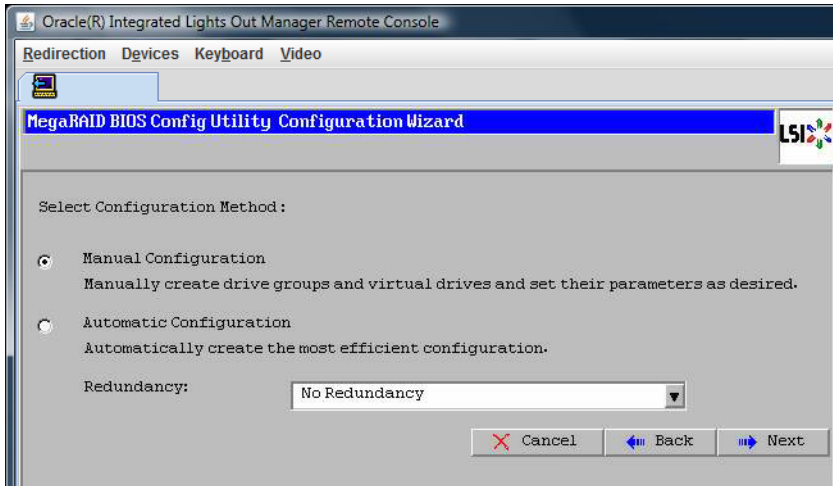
Oracle(R) Integrated Lights Out Manager Remote Console

Redirection Devices Keyboard Video

MegaRAID BIOS Config Utility Configuration Wizard

LSI

Select Configuration Method:

Manual Configuration
Manually create drive groups and virtual drives and set their parameters as desired.

Automatic Configuration
Automatically create the most efficient configuration.

Redundancy: No Redundancy

Cancel Back Next